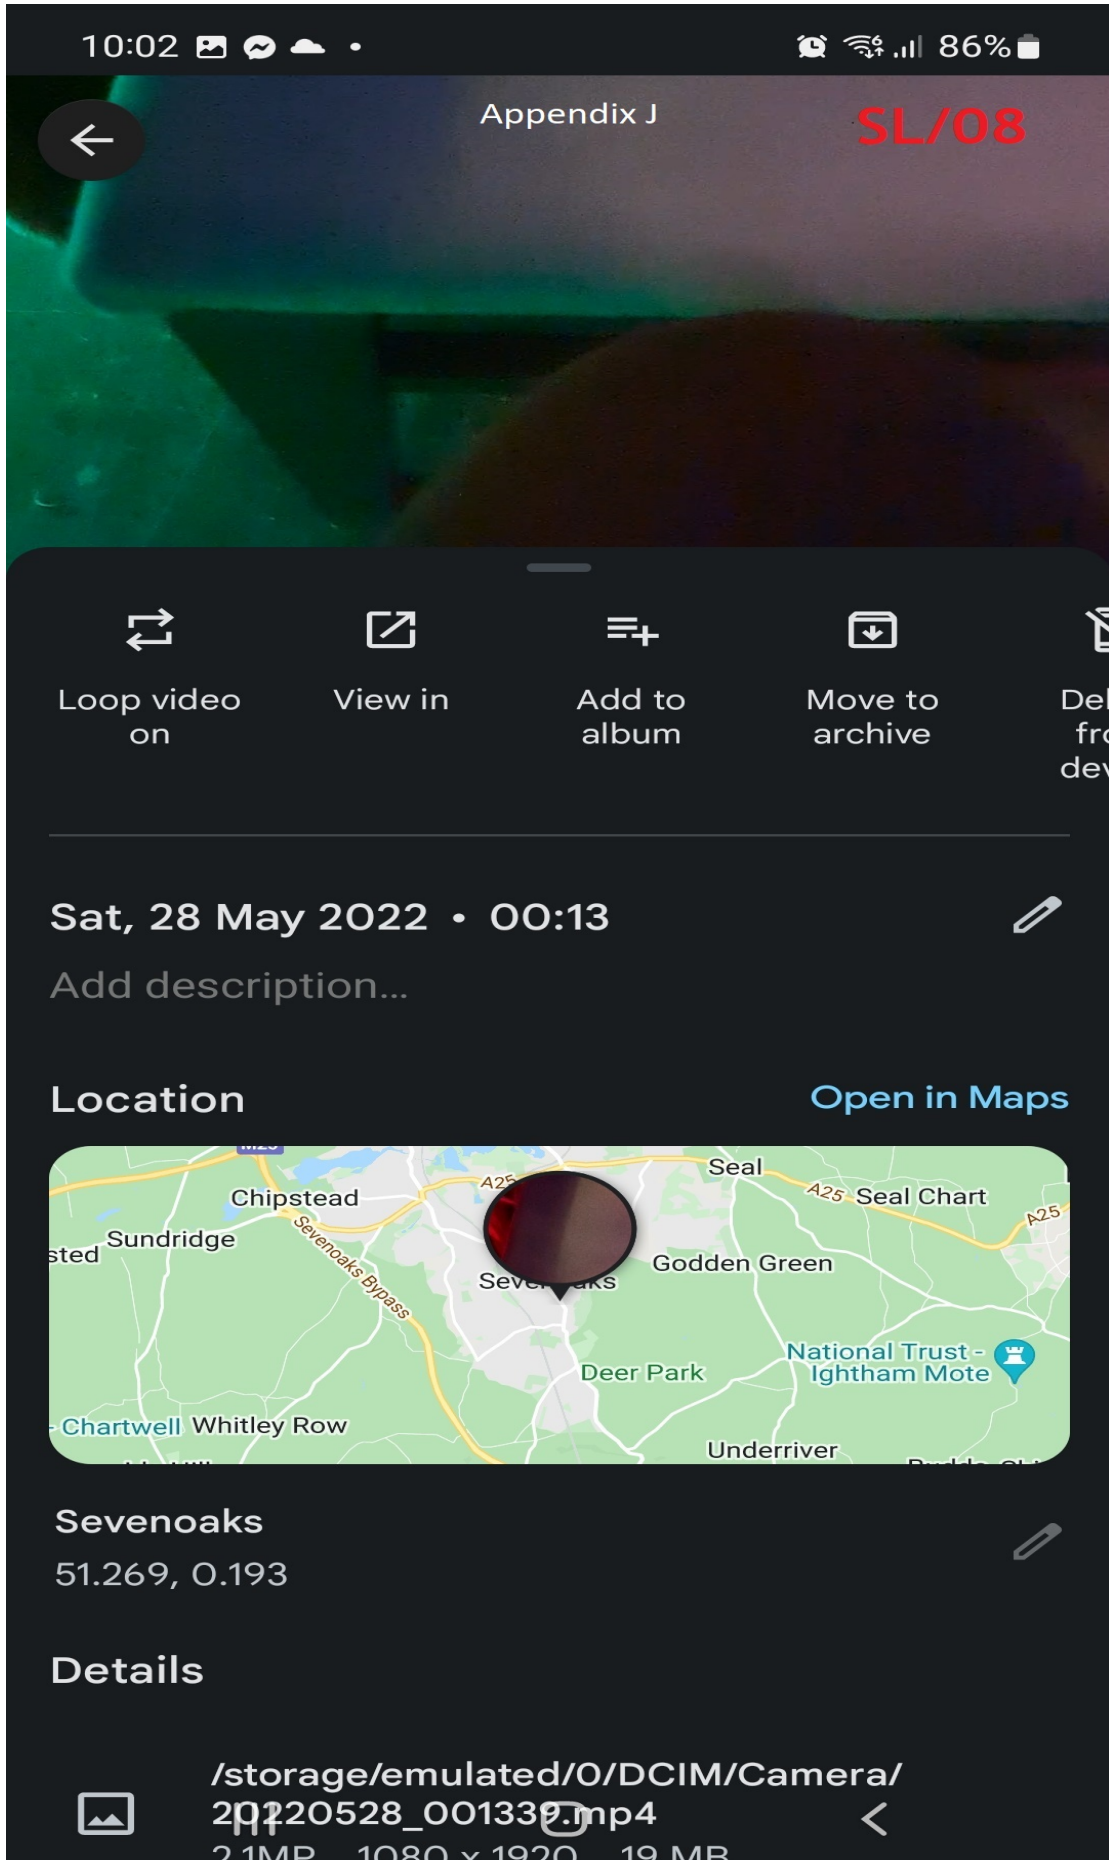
10:02 86%

Appendix J

SL/08

Loop video on

View in

Add to album

Move to archive

Del fr dev

Sat, 28 May 2022 • 00:13

Add description...

Location

Open in Maps

Seal
A25 Seal Chart
A25
Chipstead
A25
Sundridge
sted
Sevenoaks Bypass
Sev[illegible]aks
Godden Green
National Trust - Ightham Mote
Deer Park
Chartwell Whitley Row
Underriver

Sevenoaks

51.269, 0.193

Details

/storage/emulated/0/DCIM/Camera/
20220528_001339.mp4

2.1MP 1080 x 1920 19 MB